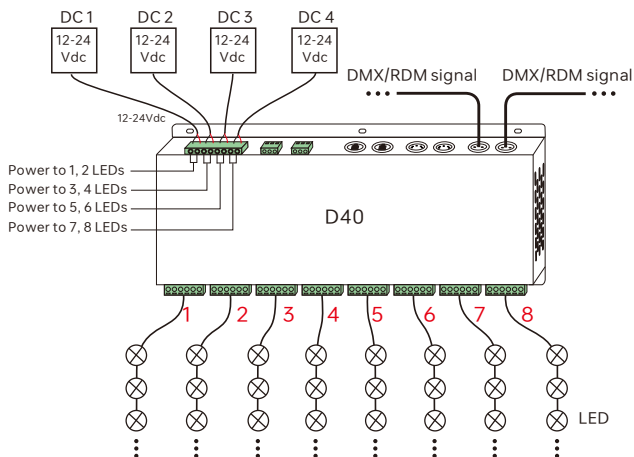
DC 1
12-24
Vdc

DC 2
12-24
Vdc

DC 3
12-24
Vdc

DC 4
12-24
Vdc

DMX/RDM signal

DMX/RDM signal

12-24Vdc

Power to 1, 2 LEDs
Power to 3, 4 LEDs
Power to 5, 6 LEDs
Power to 7, 8 LEDs

D40

1 2 3 4 5 6 7 8

LED